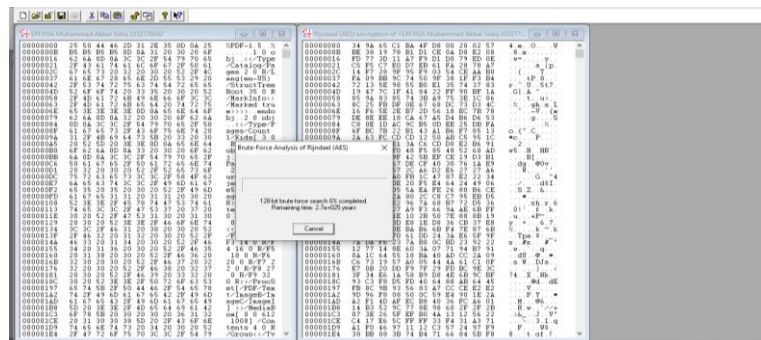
<EFI FGA Muhammad Akbar Sidiq 3332170042

Rijndael (AES) encryption of <EFI FGA Muhammad Akbar Sidiq 3332170042>

00000000 25 50 44 46 2D 31 2E 35 0D 0A 25 %PDF-1.5

Brute-Force Analysis of Rijndael (AES)

128 bit brute-force search 0% completed
Remaining time: 2.7e+025 years

Cancel